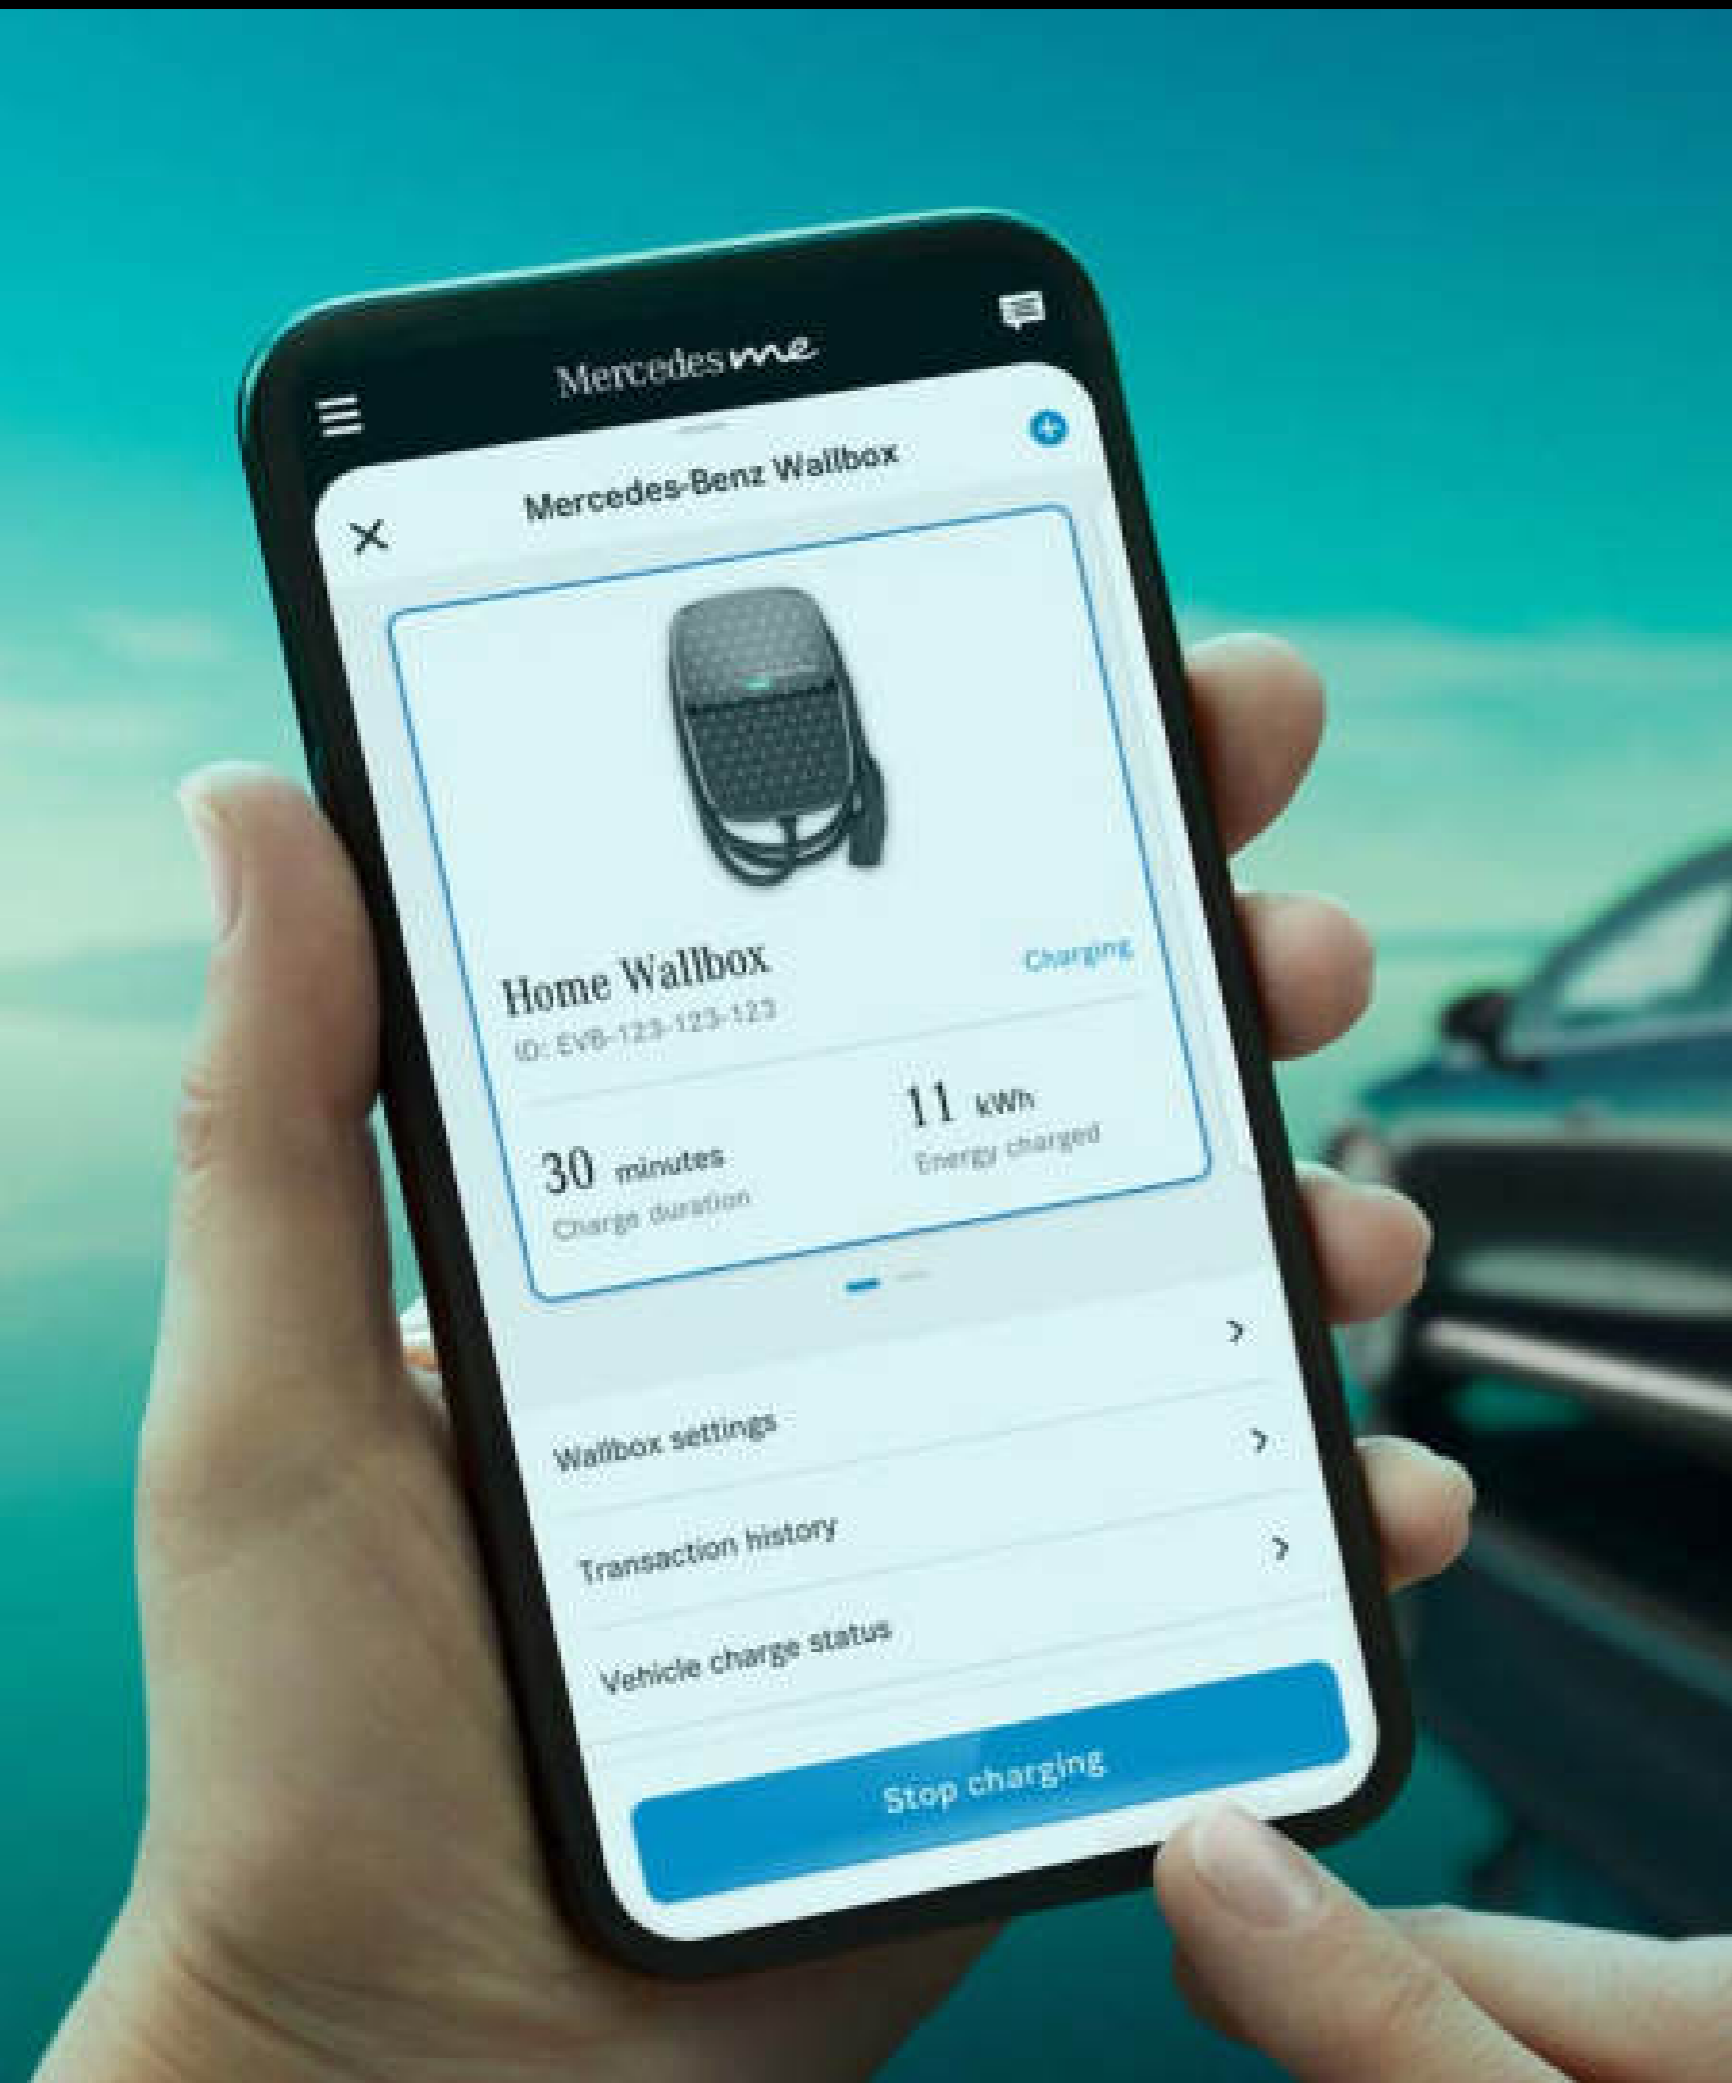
Mercedes me

Mercedes-Benz Wallbox

Home Wallbox
Charging
ID: EVB-123-123-123

30 minutes
Charge duration

11 kWh
Energy charged

Wallbox settings

Transaction history

Vehicle charge status

Stop charging